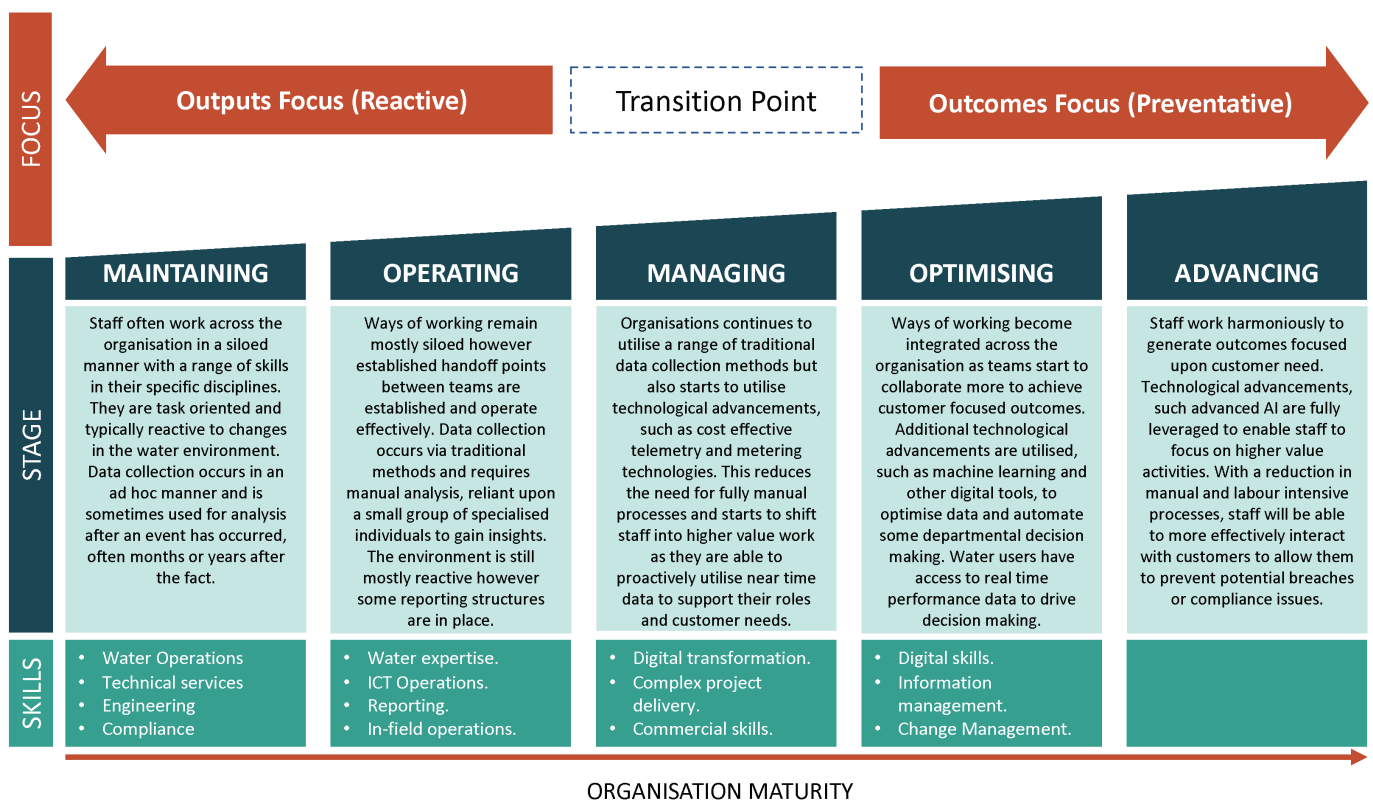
FOCUS

Outputs Focus (Reactive)

Transition Point

Outcomes Focus (Preventative)

STAGE

MAINTAINING

Staff often work across the organisation in a siloed manner with a range of skills in their specific disciplines. They are task oriented and typically reactive to changes in the water environment. Data collection occurs in an ad hoc manner and is sometimes used for analysis after an event has occurred, often months or years after the fact.

OPERATING

Ways of working remain mostly siloed however established handoff points between teams are established and operate effectively. Data collection occurs via traditional methods and requires manual analysis, reliant upon a small group of specialised individuals to gain insights. The environment is still mostly reactive however some reporting structures are in place.

MANAGING

Organisations continues to utilise a range of traditional data collection methods but also starts to utilise technological advancements, such as cost effective telemetry and metering technologies. This reduces the need for fully manual processes and starts to shift staff into higher value work as they are able to proactively utilise near time data to support their roles and customer needs.

OPTIMISING

Ways of working become integrated across the organisation as teams start to collaborate more to achieve customer focused outcomes. Additional technological advancements are utilised, such as machine learning and other digital tools, to optimise data and automate some departmental decision making. Water users have access to real time performance data to drive decision making.

ADVANCING

Staff work harmoniously to generate outcomes focused upon customer need. Technological advancements, such advanced AI are fully leveraged to enable staff to focus on higher value activities. With a reduction in manual and labour intensive processes, staff will be able to more effectively interact with customers to allow them to prevent potential breaches or compliance issues.

SKILLS

• Water Operations
• Technical services
• Engineering
• Compliance

• Water expertise.
• ICT Operations.
• Reporting.
• In-field operations.

• Digital transformation.
• Complex project delivery.
• Commercial skills.

• Digital skills.
• Information management.
• Change Management.

ORGANISATION MATURITY